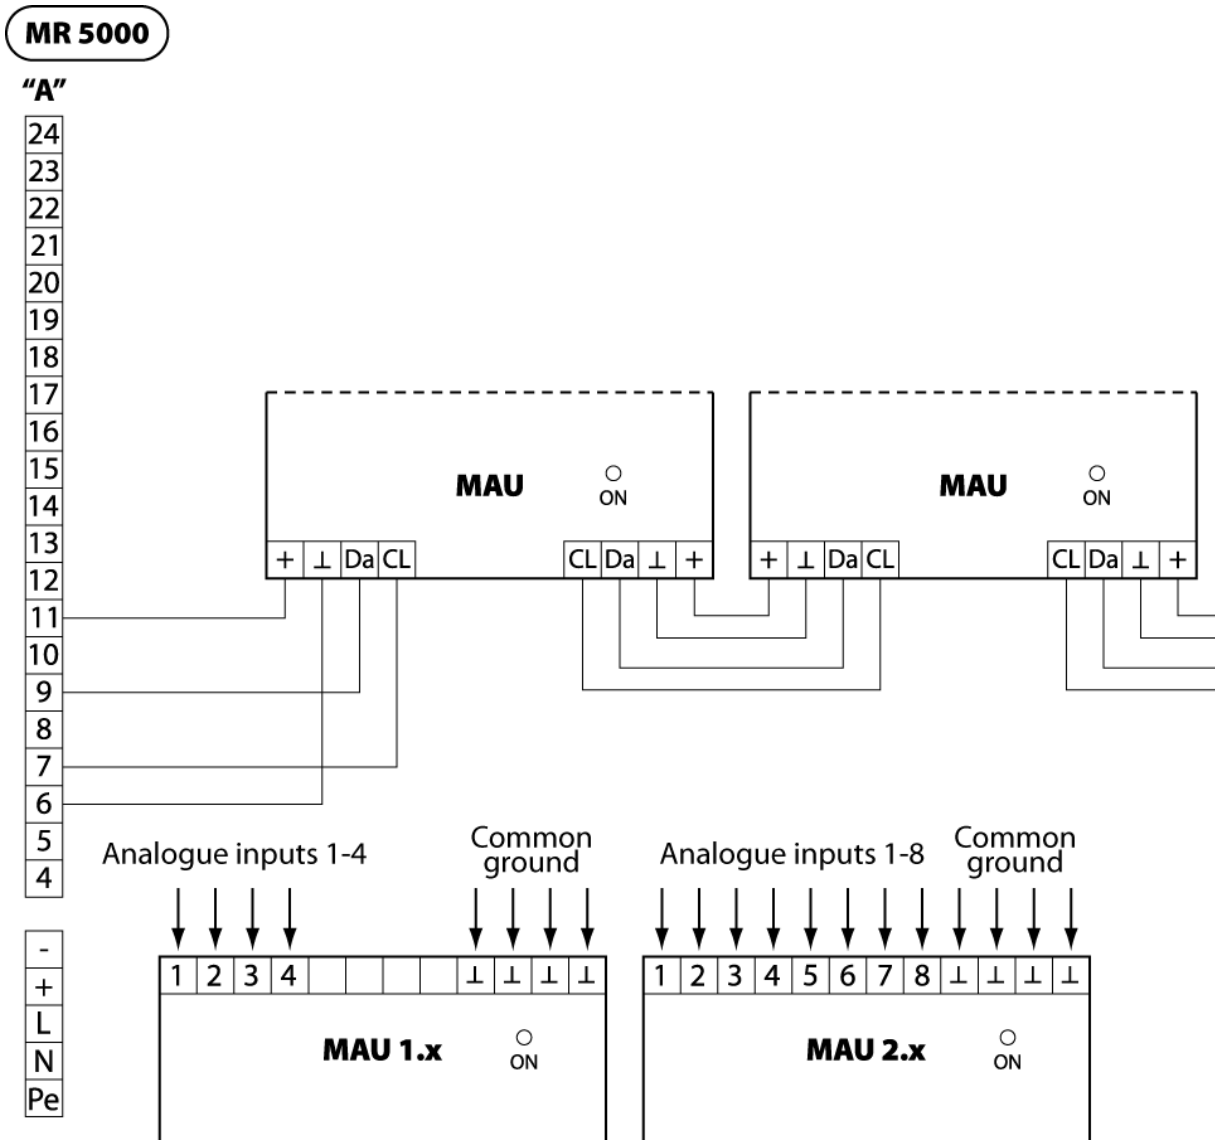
MR 5000

"A"

24
23
22
21
20
19
18
17
16
15
14
13
12
11
10
9
8
7
6
5
4

-
+
L
N
Pe

MAU
ON
+ ⊥ Da CL
CL Da ⊥ +

MAU
ON
+ ⊥ Da CL
CL Da ⊥ +

Analogue inputs 1-4
Common ground

1 2 3 4 ⊥ ⊥ ⊥ ⊥

MAU 1.x
ON

Analogue inputs 1-8
Common ground

1 2 3 4 5 6 7 8 ⊥ ⊥ ⊥ ⊥

MAU 2.x
ON